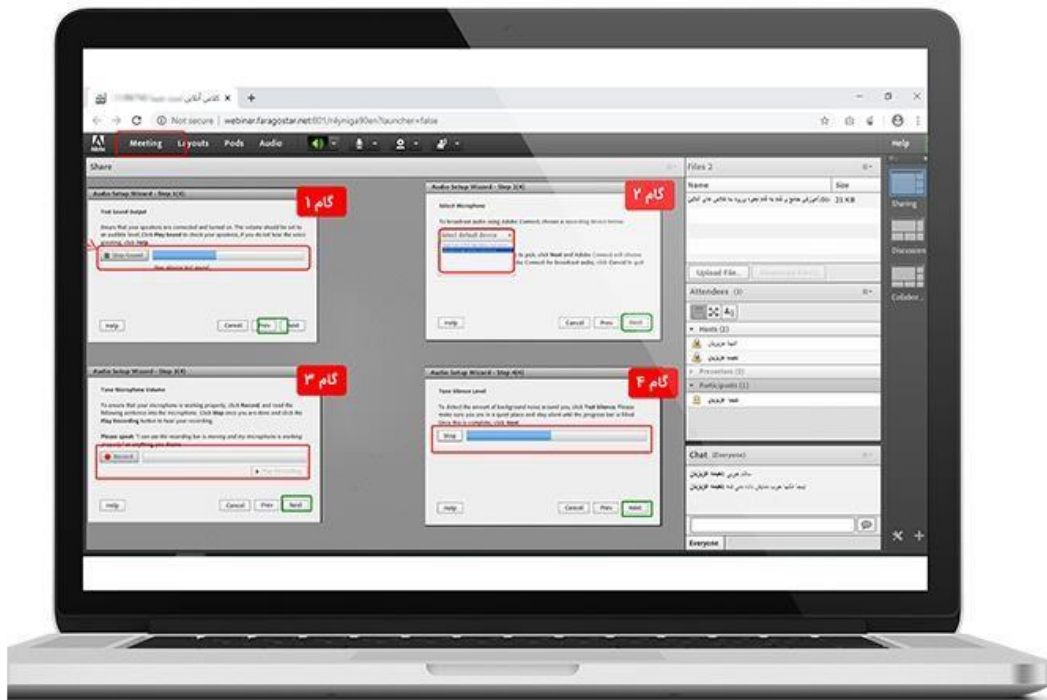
کلاس آنلاین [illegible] ×

Not secure | webinar.faragostar.net:801/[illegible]?launcher=false

Meeting Layouts Pods Audio

Help

Share

Audio Setup Wizard - Step 1(4)

گام ۱

Test Sound Output

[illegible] Play Sound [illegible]

Play Sound

Help Cancel Prev Next

Audio Setup Wizard - Step 2(4)

گام ۲

Select Microphone

To broadcast audio using Adobe Connect, choose a recording device below.

Select default device

Help Cancel Prev Next

Audio Setup Wizard - Step 3(4)

گام ۳

Tune Microphone Volume

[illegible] Record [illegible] Stop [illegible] Play Recording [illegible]

Please speak: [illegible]

Record

Play Recording

Help Cancel Prev Next

Audio Setup Wizard - Step 4(4)

گام ۴

Tune Silence Level

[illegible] Test Silence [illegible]

Stop

Help Cancel Prev Next

Files 2

Name Size

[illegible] 21 KB

Upload File...

Attendees (3)

Hosts (2)

Presenters (0)

Participants (1)

Chat (Everyone)

Everyone

Sharing

Discussion

Collabor...